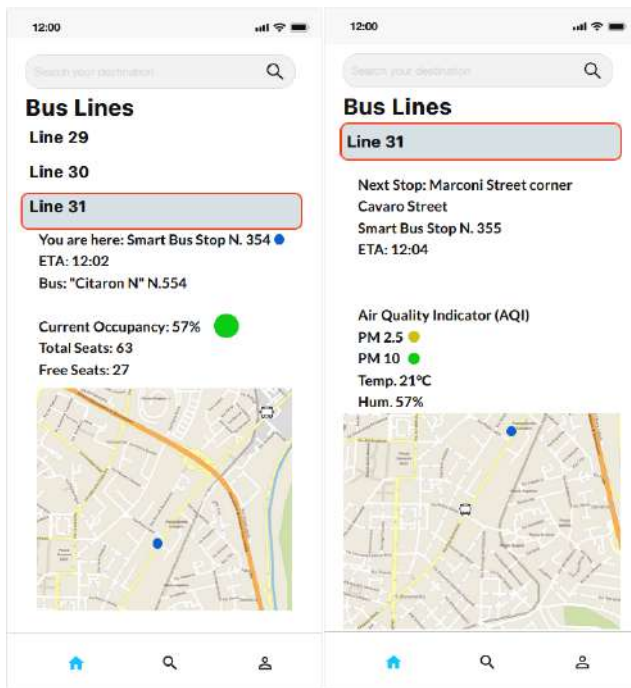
12:00

Search your destination

Bus Lines

Line 29

Line 30

Line 31

You are here: Smart Bus Stop N. 354
ETA: 12:02
Bus: "Citaron N" N.554

Current Occupancy: 57%
Total Seats: 63
Free Seats: 27

12:00

Search your destination

Bus Lines

Line 31

Next Stop: Marconi Street corner Cavaro Street
Smart Bus Stop N. 355
ETA: 12:04

Air Quality Indicator (AQI)
PM 2.5
PM 10
Temp. 21°C
Hum. 57%